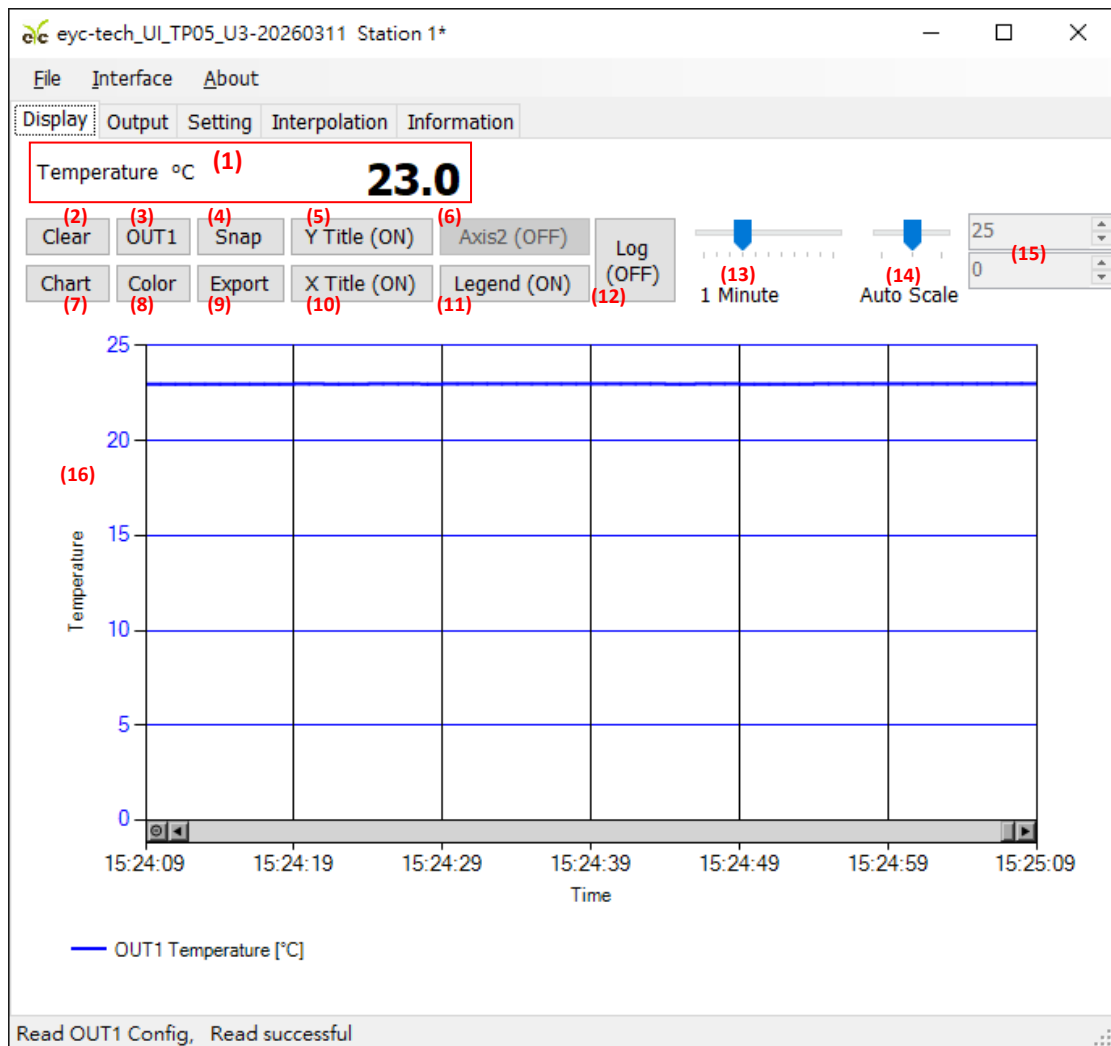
eyc-tech_UI_TP05_U3-20260311 Station 1*

File Interface About

Display Output Setting Interpolation Information

Temperature °C (1) 23.0

(2) Clear (3) OUT1 (4) Snap (5) Y Title (ON) (6) Axis2 (OFF) Log (OFF) (12)

Chart (7) Color (8) Export (9) X Title (ON) (10) Legend (ON) (11)

(13) 1 Minute (14) Auto Scale 25 0 (15)

(16)

Temperature

25
20
15
10
5
0

15:24:09 15:24:19 15:24:29 15:24:39 15:24:49 15:24:59 15:25:09

Time

OUT1 Temperature [°C]

Read OUT1 Config, Read successful